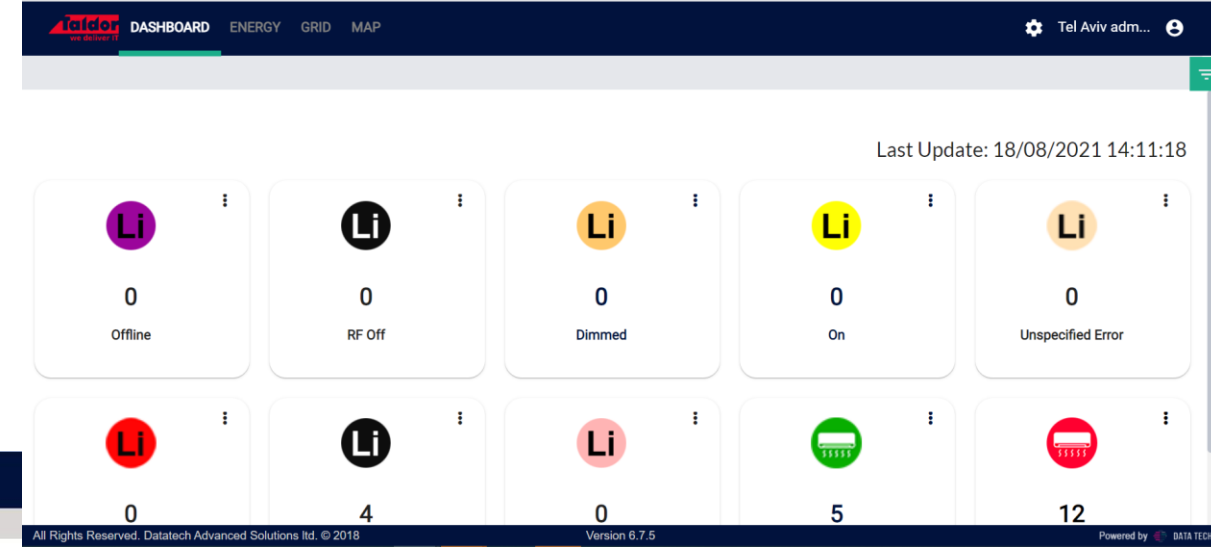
Taldor we deliver IT DASHBOARD ENERGY GRID MAP Tel Aviv adm...

Last Update: 18/08/2021 14:11:18

Li
0
Offline

Li
0
RF Off

Li
0
Dimmed

Li
0
On

Li
0
Unspecified Error

Li
0

Li
4

Li
0

5

12

All Rights Reserved. Datatech Advanced Solutions ltd. © 2018 Version 6.7.5 Powered by DATA TECH